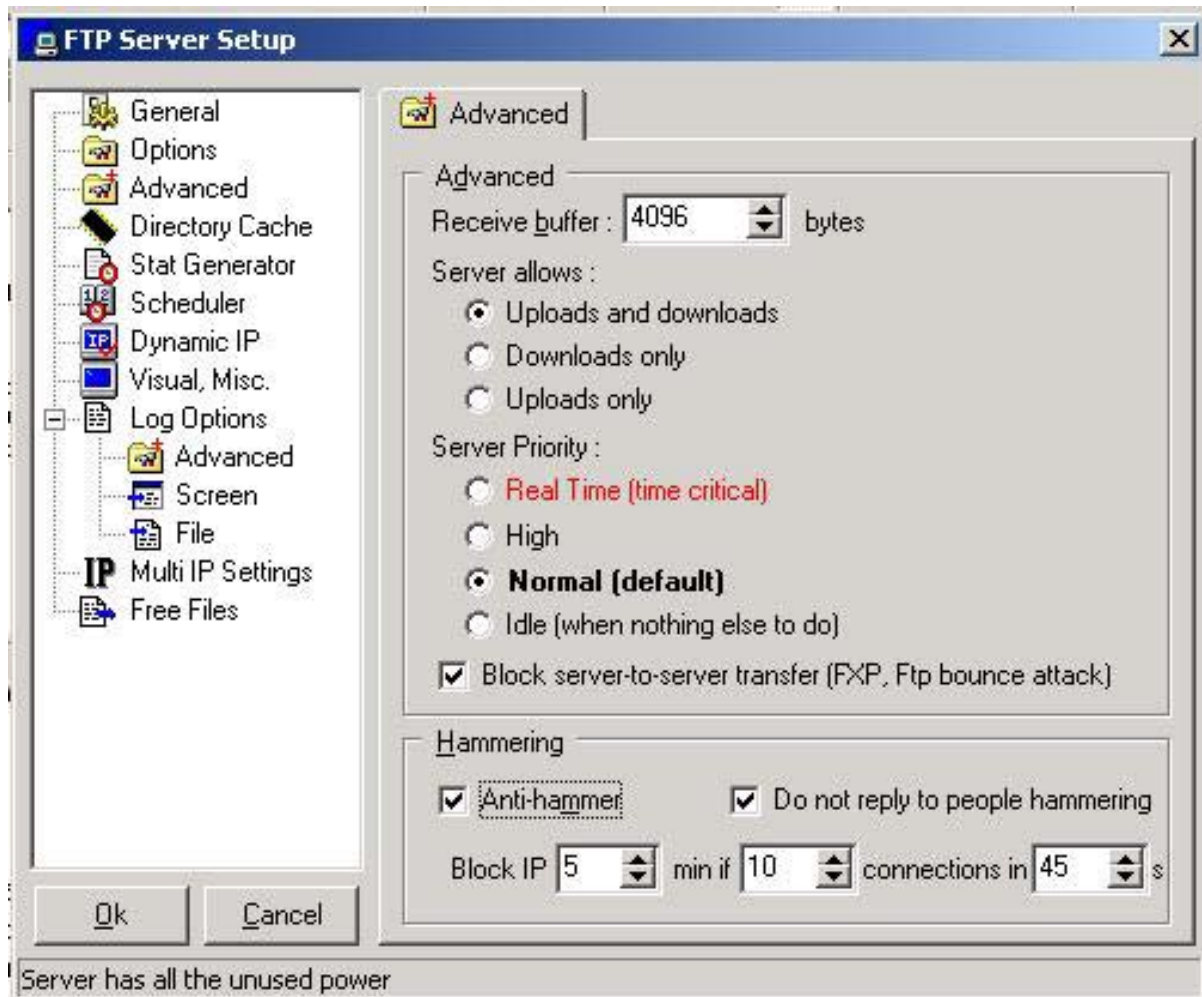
FTP Server Setup

General
Options
Advanced
Directory Cache
Stat Generator
Scheduler
Dynamic IP
Visual, Misc.
Log Options
Advanced
Screen
File
IP Multi IP Settings
Free Files

Ok
Cancel

Advanced

Advanced
Receive buffer : 4096 bytes
Server allows :
Uploads and downloads
Downloads only
Uploads only
Server Priority :
Real Time (time critical)
High
Normal (default)
Idle (when nothing else to do)
Block server-to-server transfer (FXP, Ftp bounce attack)

Hammering
Anti-hammer
Do not reply to people hammering
Block IP 5 min if 10 connections in 45 s

Server has all the unused power